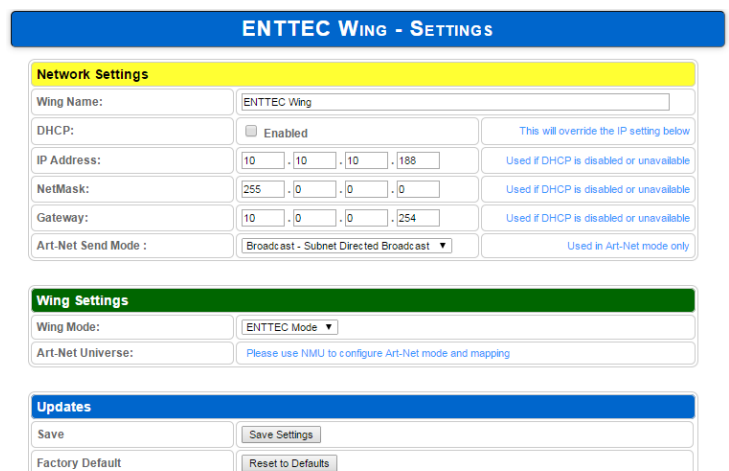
ENTTEC WING - SETTINGS

| Network Settings | | |
|---|---|---|
| Wing Name: | ENTTEC Wing | |
| DHCP: | Enabled | This will override the IP setting below |
| IP Address: | 10 . 10 . 10 . 188 | Used if DHCP is disabled or unavailable |
| NetMask: | 255 . 0 . 0 . 0 | Used if DHCP is disabled or unavailable |
| Gateway: | 10 . 0 . 0 . 254 | Used if DHCP is disabled or unavailable |
| Art-Net Send Mode : | Broadcast - Subnet Directed Broadcast | Used in Art-Net mode only |

| Wing Settings | |
|---|---|
| Wing Mode: | ENTTEC Mode |
| Art-Net Universe: | Please use NMU to configure Art-Net mode and mapping |

| Updates | |
|---|---|
| Save | Save Settings |
| Factory Default | Reset to Defaults |